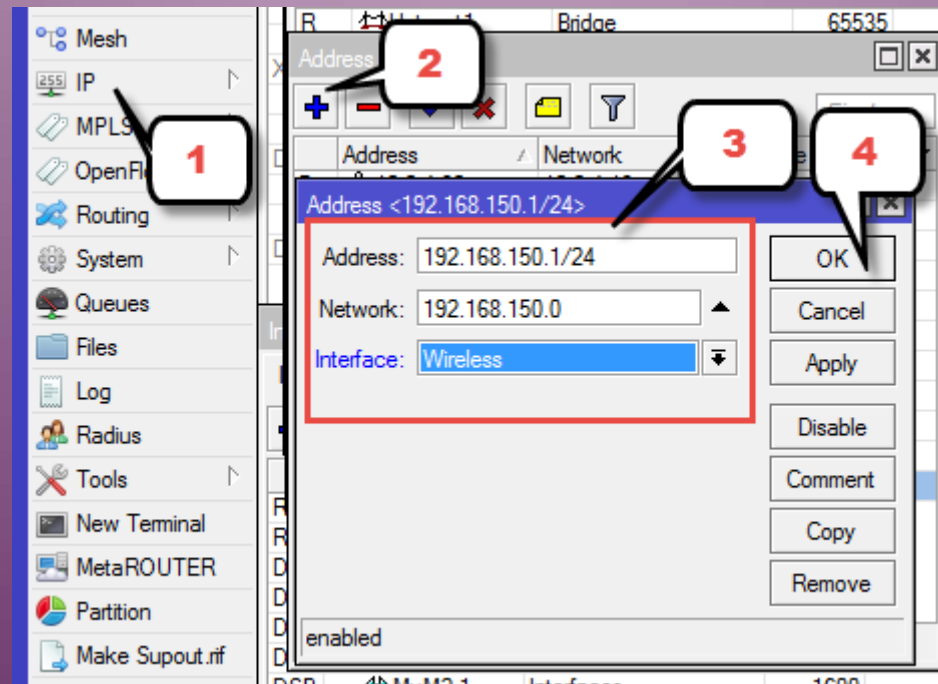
Mesh
IP
MPLS
OpenFl
Routing
System
Queues
Files
Log
Radius
Tools
New Terminal
MetaROUTER
Partition
Make Supout.rif

R
Bridge
65535

Address
2
1
3
4

Address
Network

Address <192.168.150.1/24>
Address: 192.168.150.1/24
Network: 192.168.150.0
Interface: Wireless

OK
Cancel
Apply
Disable
Comment
Copy
Remove

enabled